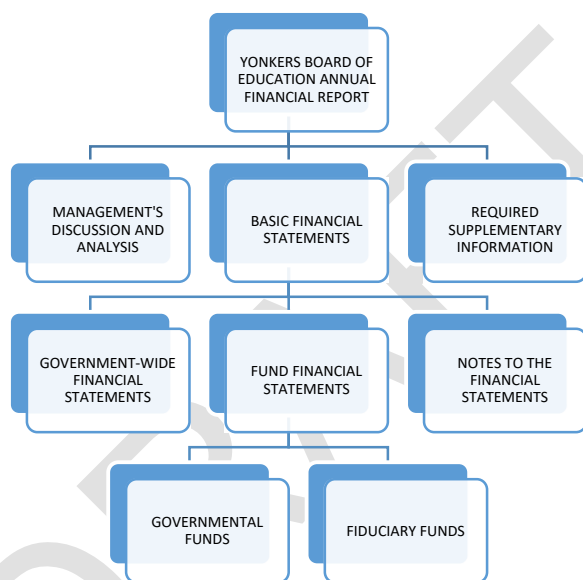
YONKERS BOARD OF EDUCATION ANNUAL FINANCIAL REPORT

MANAGEMENT'S DISCUSSION AND ANALYSIS

BASIC FINANCIAL STATEMENTS

REQUIRED SUPPLEMENTARY INFORMATION

GOVERNMENT-WIDE FINANCIAL STATEMENTS

FUND FINANCIAL STATEMENTS

NOTES TO THE FINANCIAL STATEMENTS

GOVERNMENTAL FUNDS

FIDUCIARY FUNDS